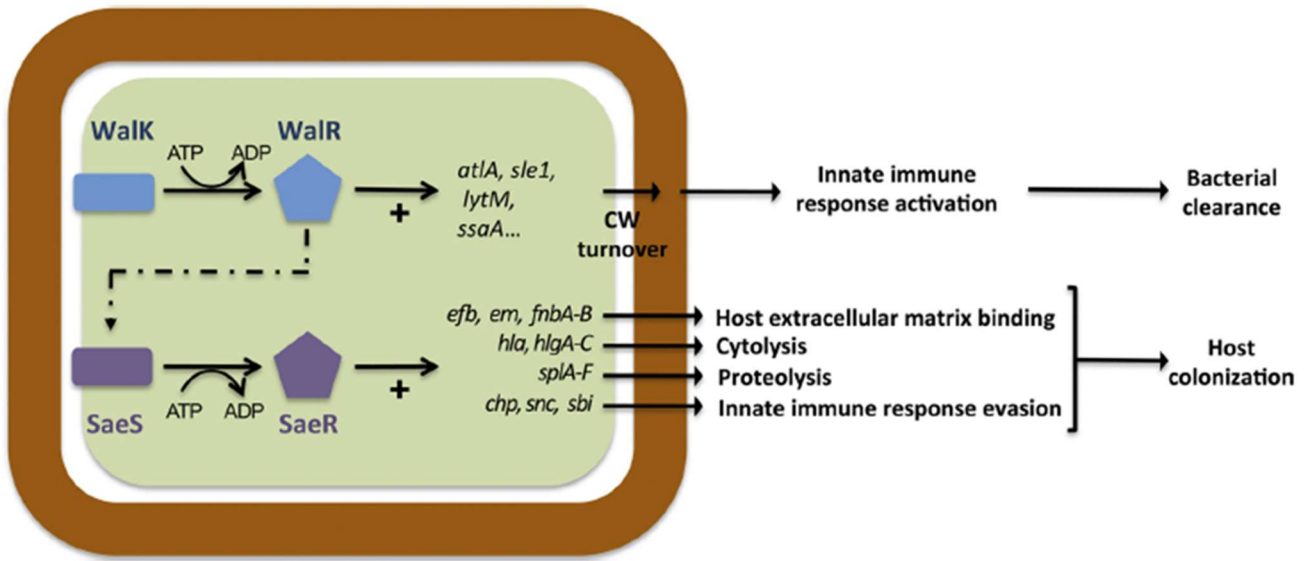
WalK
ATP
ADP
WalR
+
atlA, sle1, lytM, ssaA…
CW turnover
Innate immune response activation
Bacterial clearance
efb, emp, fnbA-B
Host extracellular matrix binding
hla, hlgA-C
Cytolysis
splA-F
Proteolysis
chp, scn, sbi
Innate immune response evasion
Host colonization
SaeS
ATP
ADP
SaeR
+